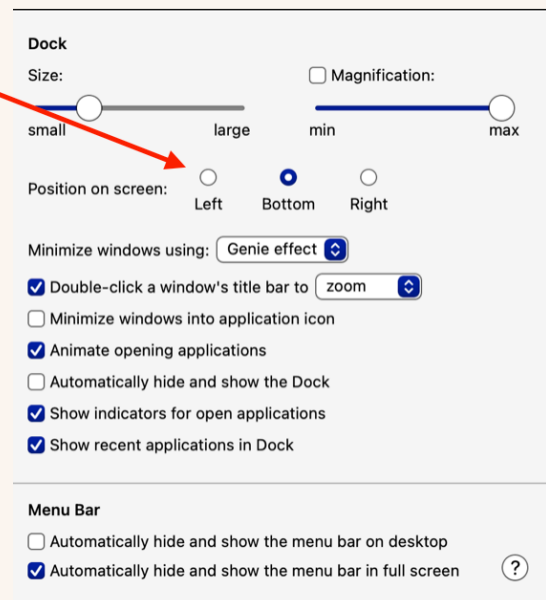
Dock

Size:

small

large

Magnification:

min

max

Position on screen:

Left

Bottom

Right

Minimize windows using: Genie effect

Double-click a window's title bar to zoom

Minimize windows into application icon

Animate opening applications

Automatically hide and show the Dock

Show indicators for open applications

Show recent applications in Dock

Menu Bar

Automatically hide and show the menu bar on desktop

Automatically hide and show the menu bar in full screen

?